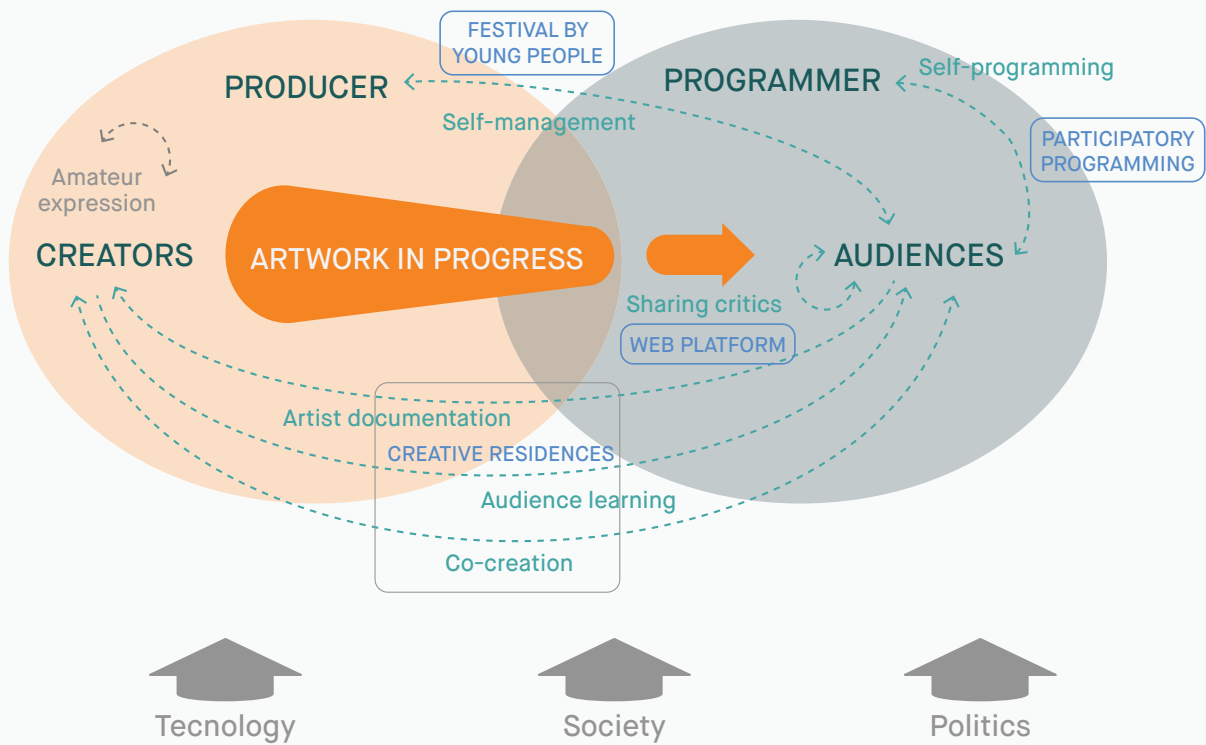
FESTIVAL BY YOUNG PEOPLE

PRODUCER

PROGRAMMER

Self-programming

Self-management

PARTICIPATORY PROGRAMMING

Amateur expression

CREATORS

ARTWORK IN PROGRESS

AUDIENCES

Sharing critics

WEB PLATFORM

Artist documentation

CREATIVE RESIDENCES

Audience learning

Co-creation

Tecnology

Society

Politics